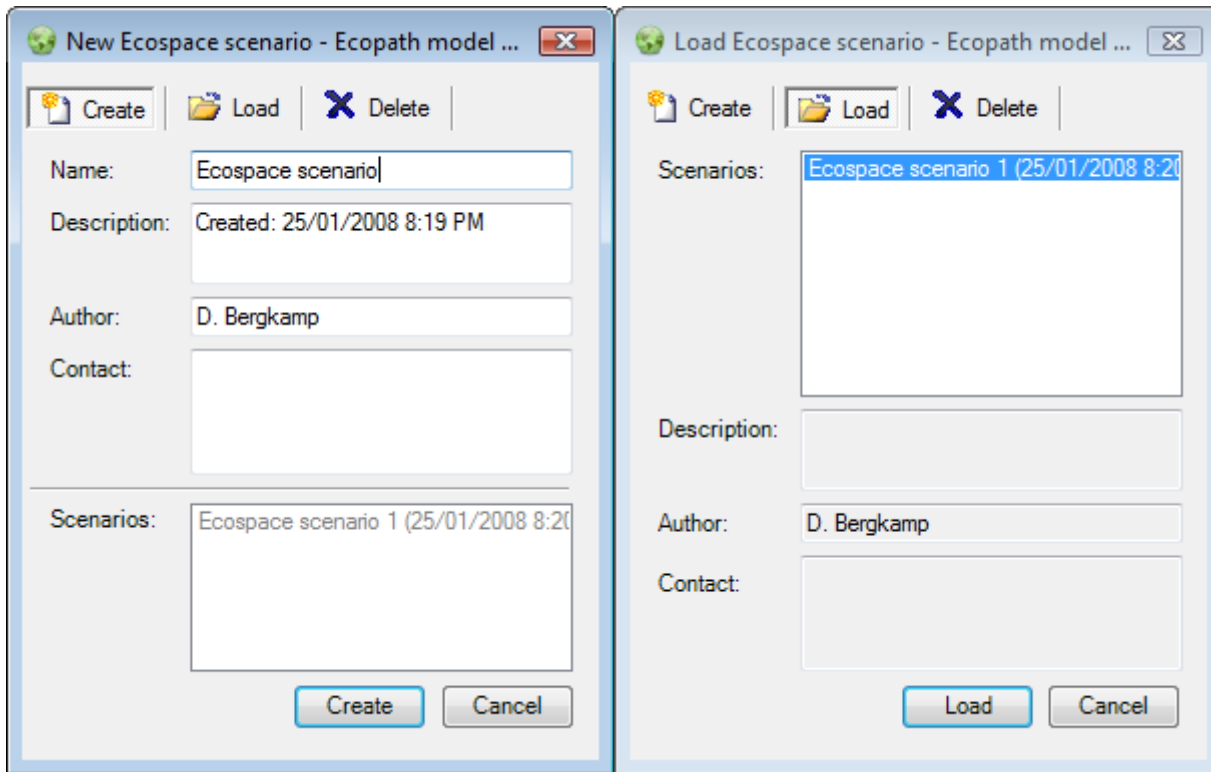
New Ecospace scenario - Ecopath model ...

Create | Load | Delete

Name: Ecospace scenario

Description: Created: 25/01/2008 8:19 PM

Author: D. Bergkamp

Contact:

Scenarios: Ecospace scenario 1 (25/01/2008 8:2

Create Cancel

Load Ecospace scenario - Ecopath model ...

Create | Load | Delete

Scenarios: Ecospace scenario 1 (25/01/2008 8:2

Description:

Author: D. Bergkamp

Contact:

Load Cancel